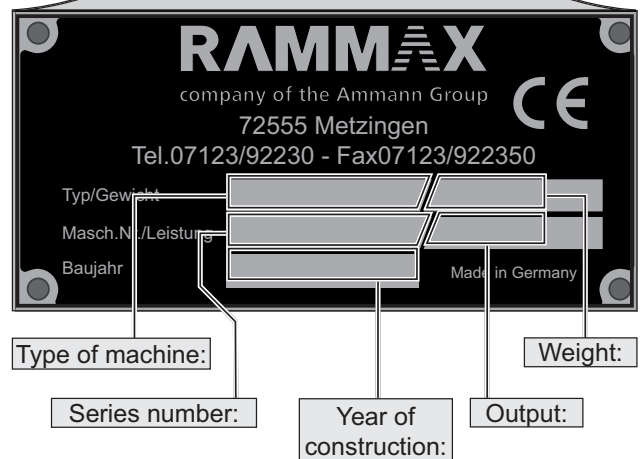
RAMMAX
company of the Ammann Group
CE
72555 Metzingen
Tel.07123/92230 - Fax07123/922350
Typ/Gewicht
Masch.Nr./Leistung
Baujahr
Made in Germany

Type of machine:
Weight:
Series number:
Year of construction:
Output: